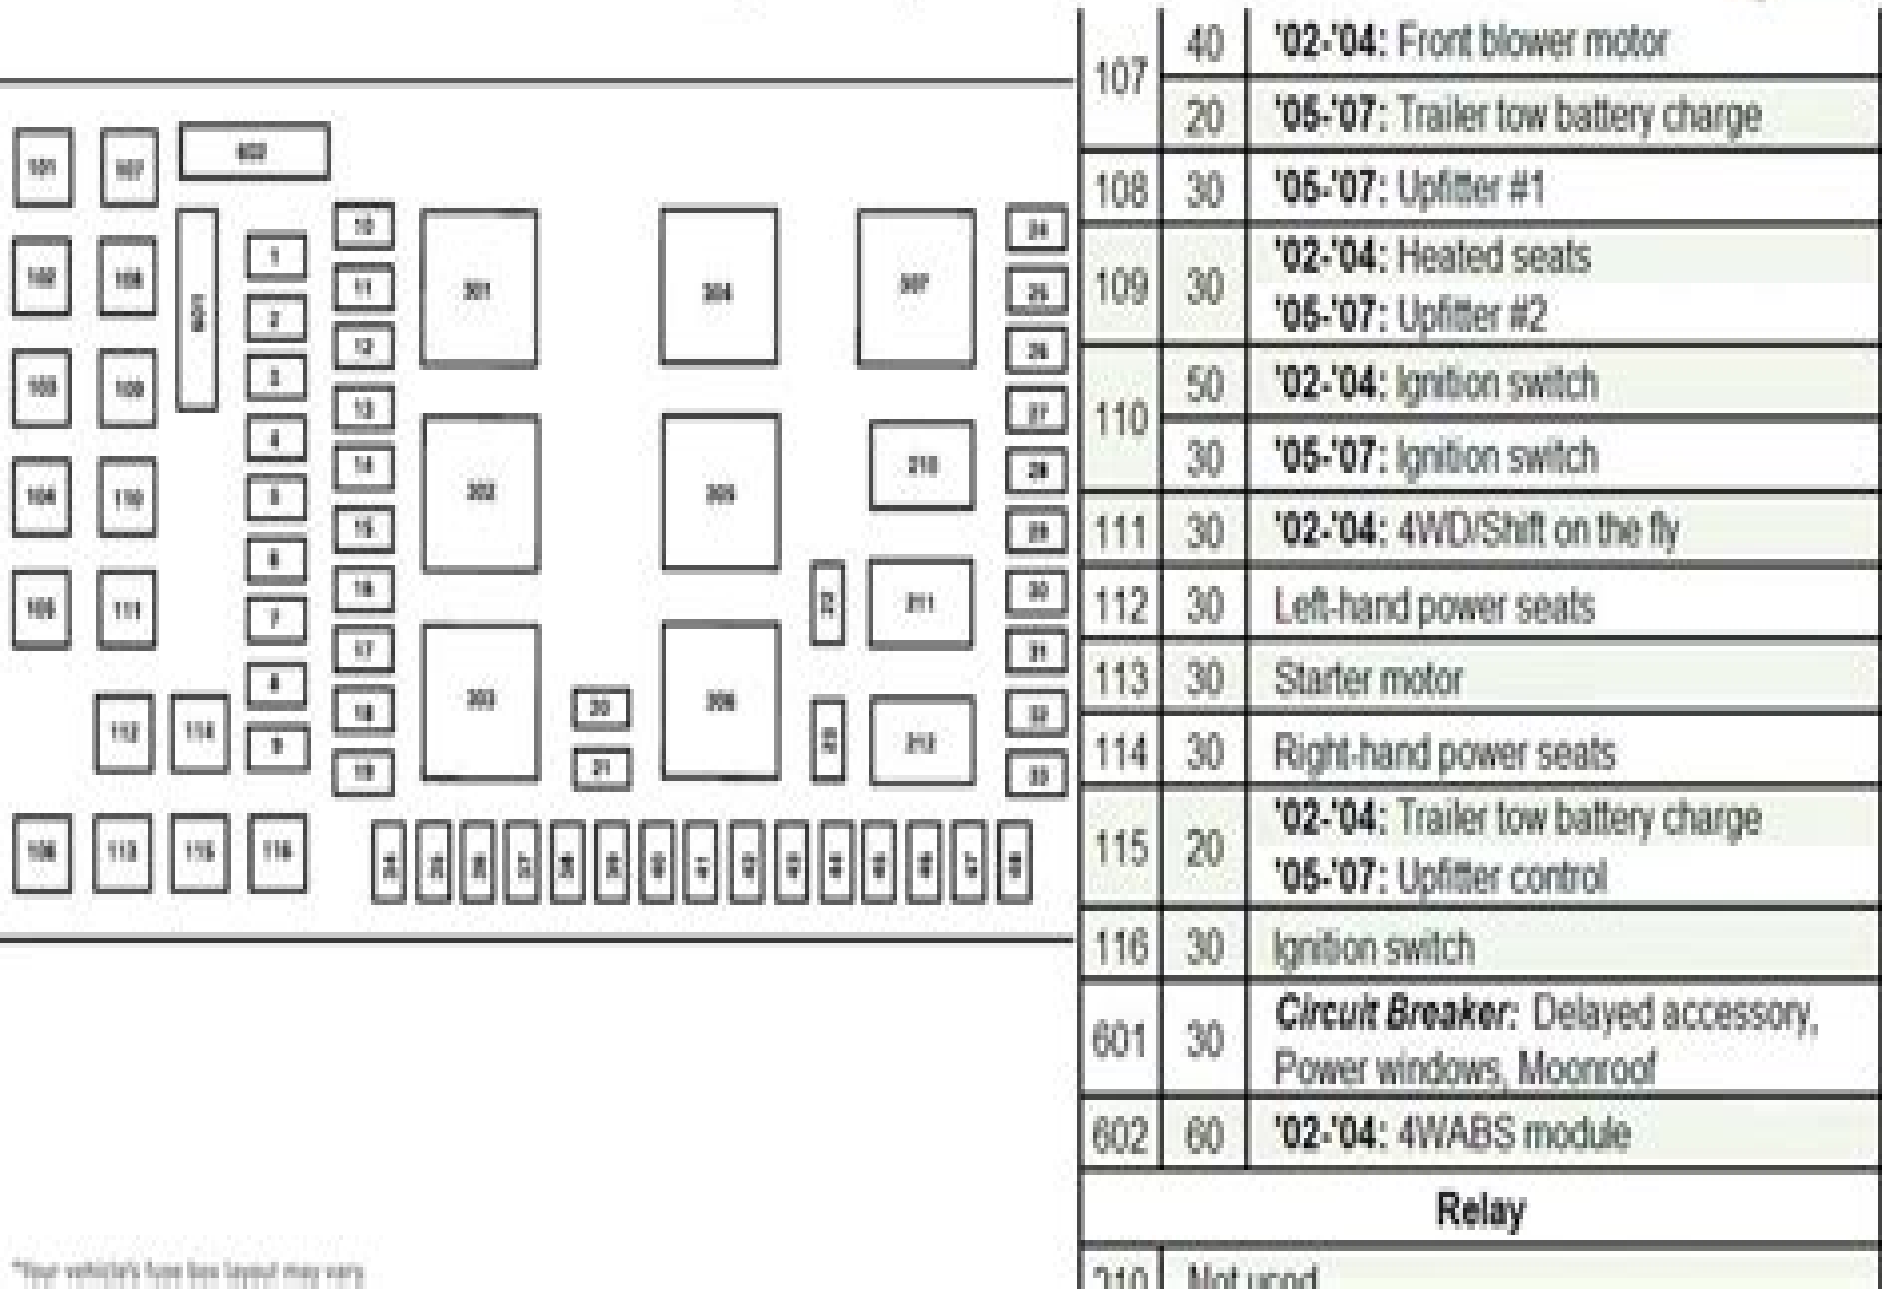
101 107 602
102 108 601
103 109
104 110
105 111
106 112 113 114 115 116
1 2 3 4 5 6 7 8 9
10 11 12 13 14 15 16 17 18 19
301 302 303
20 21
304 305 306
307 310 311 312
24 25 26 27 28 29 30 31 32 33

*Your vehicle's fuse box layout may vary

| 107 | 40 | '02-'04: Front blower motor |
|---|---|---|
| | 20 | '05-'07: Trailer tow battery charge |
| 108 | 30 | '05-'07: Upfitter #1 |
| 109 | 30 | '02-'04: Heated seats '05-'07: Upfitter #2 |
| 110 | 50 | '02-'04: Ignition switch |
| | 30 | '05-'07: Ignition switch |
| 111 | 30 | '02-'04: 4WD/Shift on the fly |
| 112 | 30 | Left-hand power seats |
| 113 | 30 | Starter motor |
| 114 | 30 | Right-hand power seats |
| 115 | 20 | '02-'04: Trailer tow battery charge '05-'07: Upfitter control |
| 116 | 30 | Ignition switch |
| 601 | 30 | *Circuit Breaker:* Delayed accessory, Power windows, Moonroof |
| 602 | 60 | '02-'04: 4WABS module |
| Relay | | |
| 310 | Not used | |